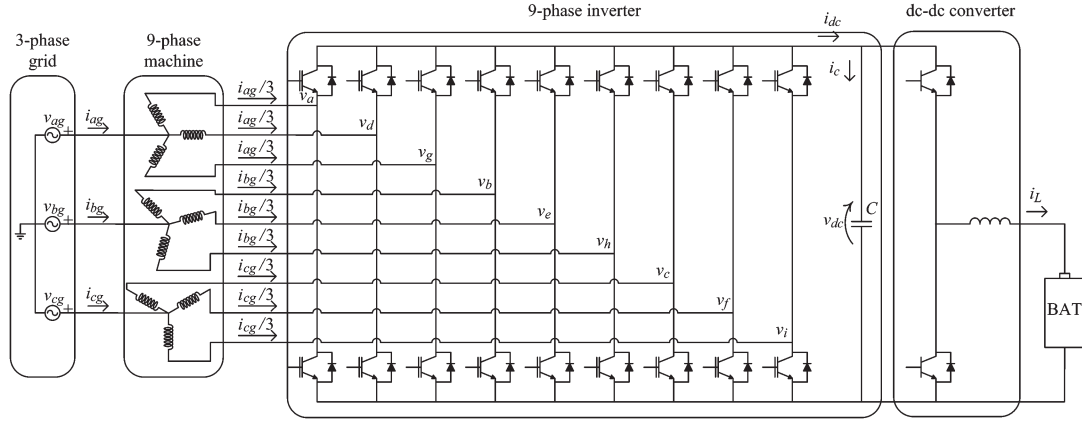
9-phase inverter

dc-dc converter

3-phase grid

9-phase machine

$i_{dc}$

$i_c$

$v_{ag}$

$i_{ag}$

$v_{bg}$

$i_{bg}$

$v_{cg}$

$i_{cg}$

$i_{ag}/3$

$i_{ag}/3$

$i_{ag}/3$

$i_{bg}/3$

$i_{bg}/3$

$i_{bg}/3$

$i_{cg}/3$

$i_{cg}/3$

$i_{cg}/3$

$v_a$

$v_d$

$v_g$

$v_b$

$v_e$

$v_h$

$v_c$

$v_f$

$v_i$

$v_{dc}$

$C$

$i_L$

BAT